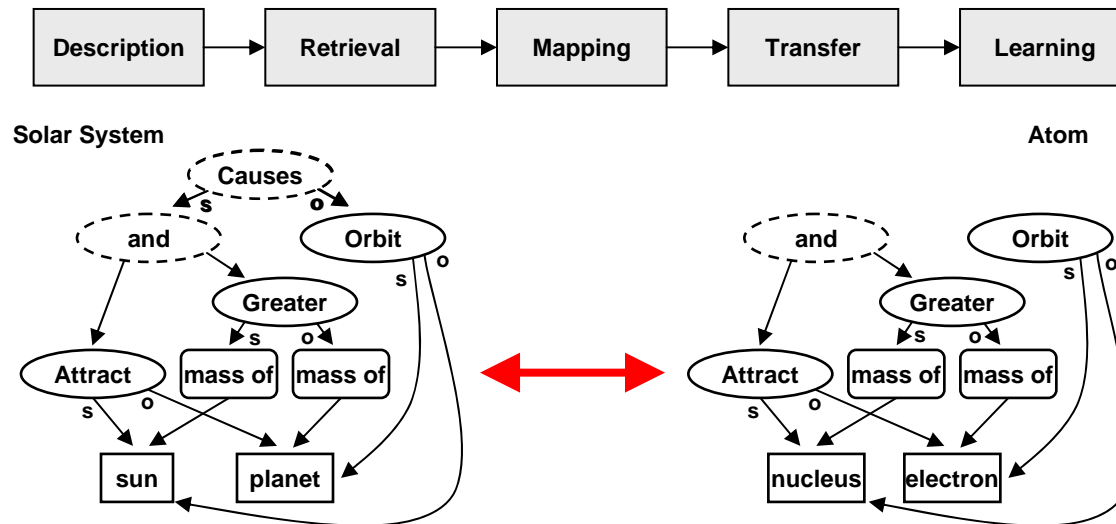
Description
Retrieval
Mapping
Transfer
Learning

Solar System

Causes
s
o
and
Orbit
s
o
Greater
s
o
Attract
mass of
mass of
s
o
sun
planet

Atom

and
Orbit
s
o
Greater
s
o
Attract
mass of
mass of
s
o
nucleus
electron